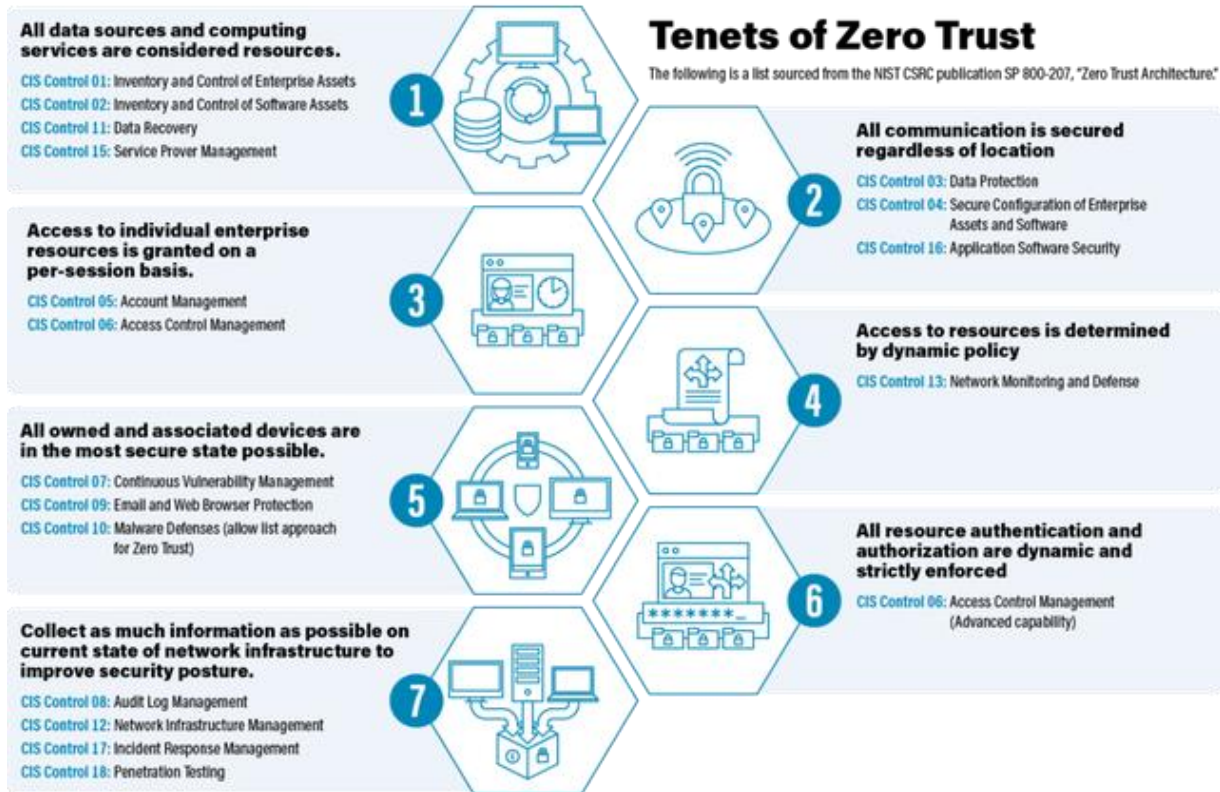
Tenets of Zero Trust

The following is a list sourced from the NIST CSRC publication SP 800-207, "Zero Trust Architecture."

1

All data sources and computing services are considered resources.

CIS Control 01: Inventory and Control of Enterprise Assets
CIS Control 02: Inventory and Control of Software Assets
CIS Control 11: Data Recovery
CIS Control 15: Service Prover Management

2

All communication is secured regardless of location

CIS Control 03: Data Protection
CIS Control 04: Secure Configuration of Enterprise Assets and Software
CIS Control 16: Application Software Security

3

Access to individual enterprise resources is granted on a per-session basis.

CIS Control 05: Account Management
CIS Control 06: Access Control Management

4

Access to resources is determined by dynamic policy

CIS Control 13: Network Monitoring and Defense

5

All owned and associated devices are in the most secure state possible.

CIS Control 07: Continuous Vulnerability Management
CIS Control 09: Email and Web Browser Protection
CIS Control 10: Malware Defenses (allow list approach for Zero Trust)

6

All resource authentication and authorization are dynamic and strictly enforced

CIS Control 06: Access Control Management (Advanced capability)

*******_

7

Collect as much information as possible on current state of network infrastructure to improve security posture.

CIS Control 08: Audit Log Management
CIS Control 12: Network Infrastructure Management
CIS Control 17: Incident Response Management
CIS Control 18: Penetration Testing